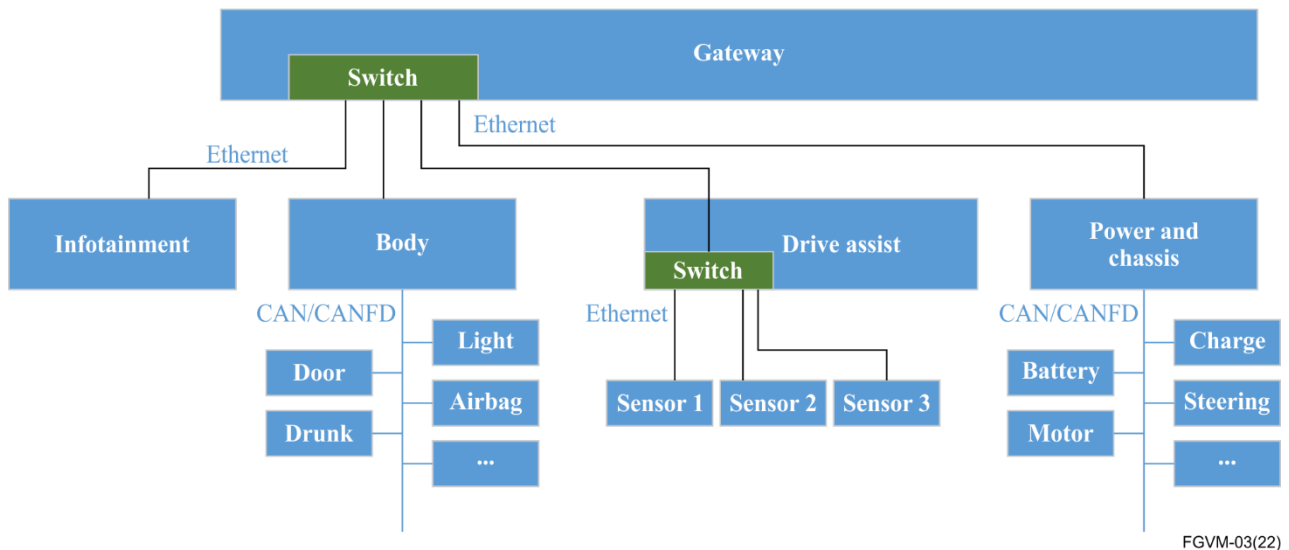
Gateway
Switch
Ethernet
Ethernet
Infotainment
Body
Drive assist
Switch
Power and chassis
CAN/CANFD
Light
Door
Airbag
Drunk
...
Ethernet
Sensor 1
Sensor 2
Sensor 3
CAN/CANFD
Charge
Battery
Steering
Motor
...
FGVM-03(22)